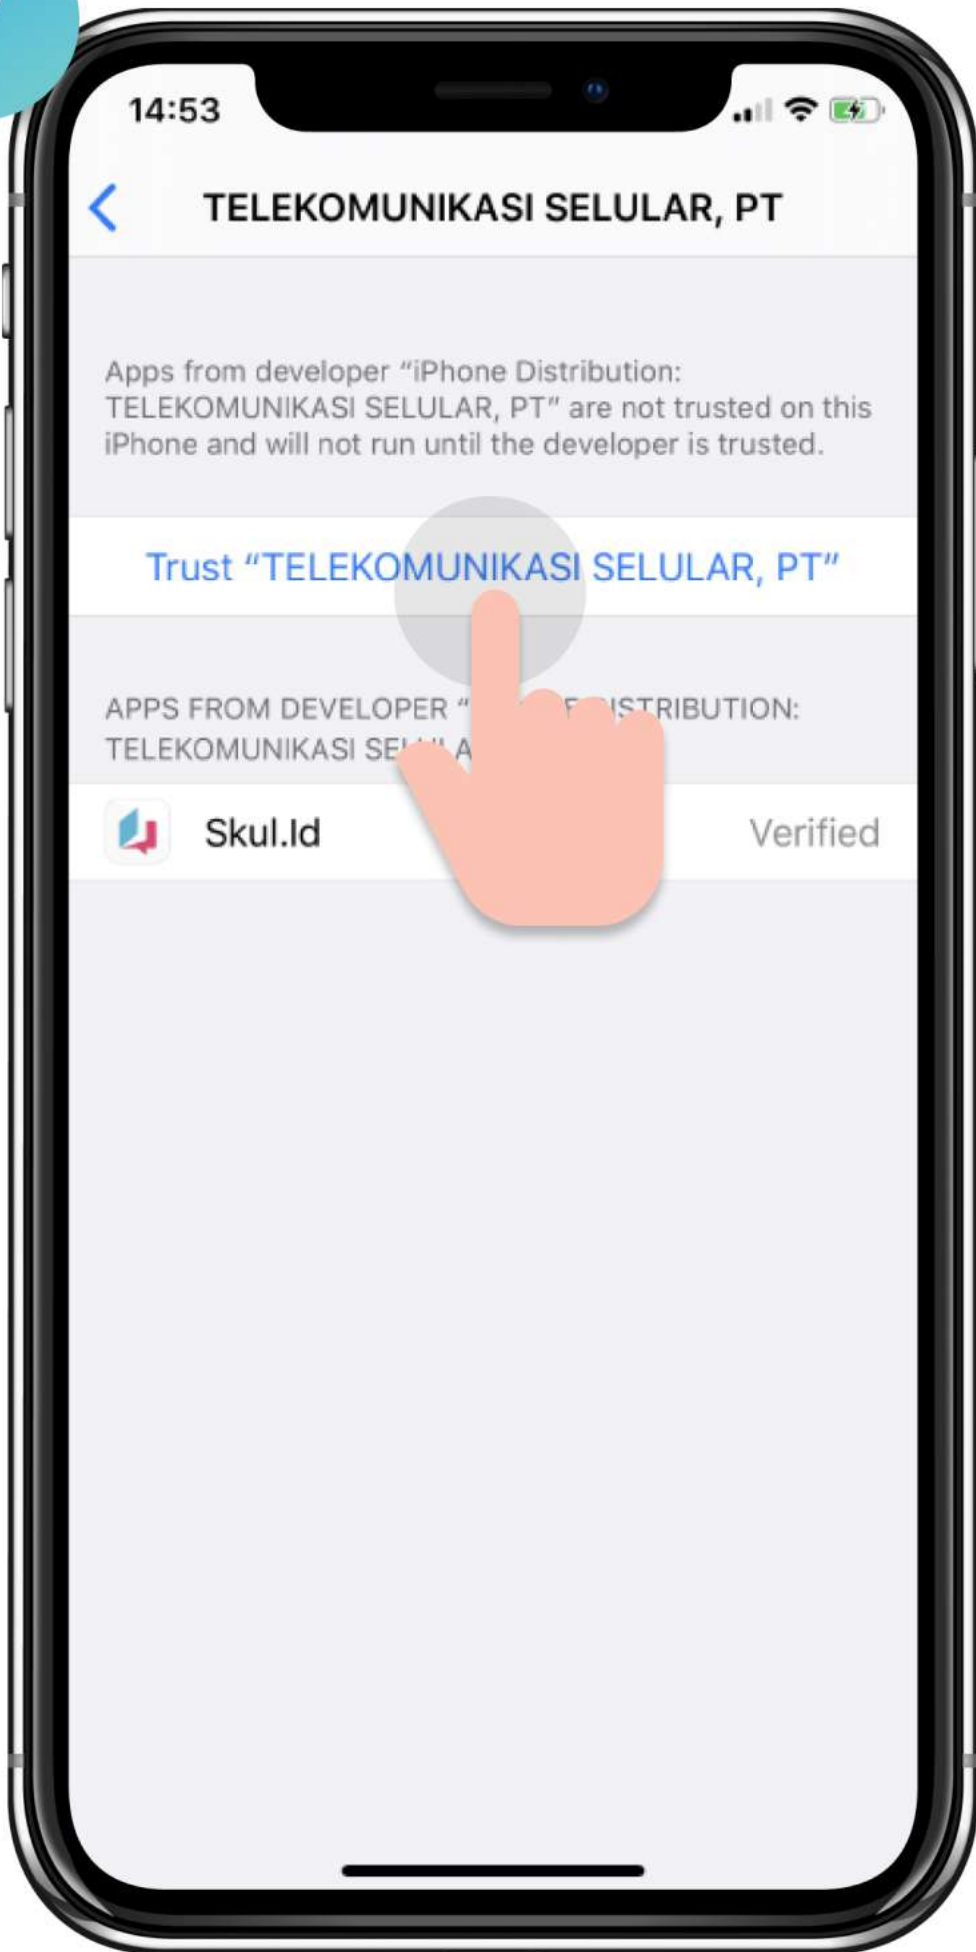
14:53

TELEKOMUNIKASI SELULAR, PT

Apps from developer "iPhone Distribution: TELEKOMUNIKASI SELULAR, PT" are not trusted on this iPhone and will not run until the developer is trusted.

Trust "TELEKOMUNIKASI SELULAR, PT"

APPS FROM DEVELOPER "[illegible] DISTRIBUTION: TELEKOMUNIKASI SE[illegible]

Skul.Id Verified